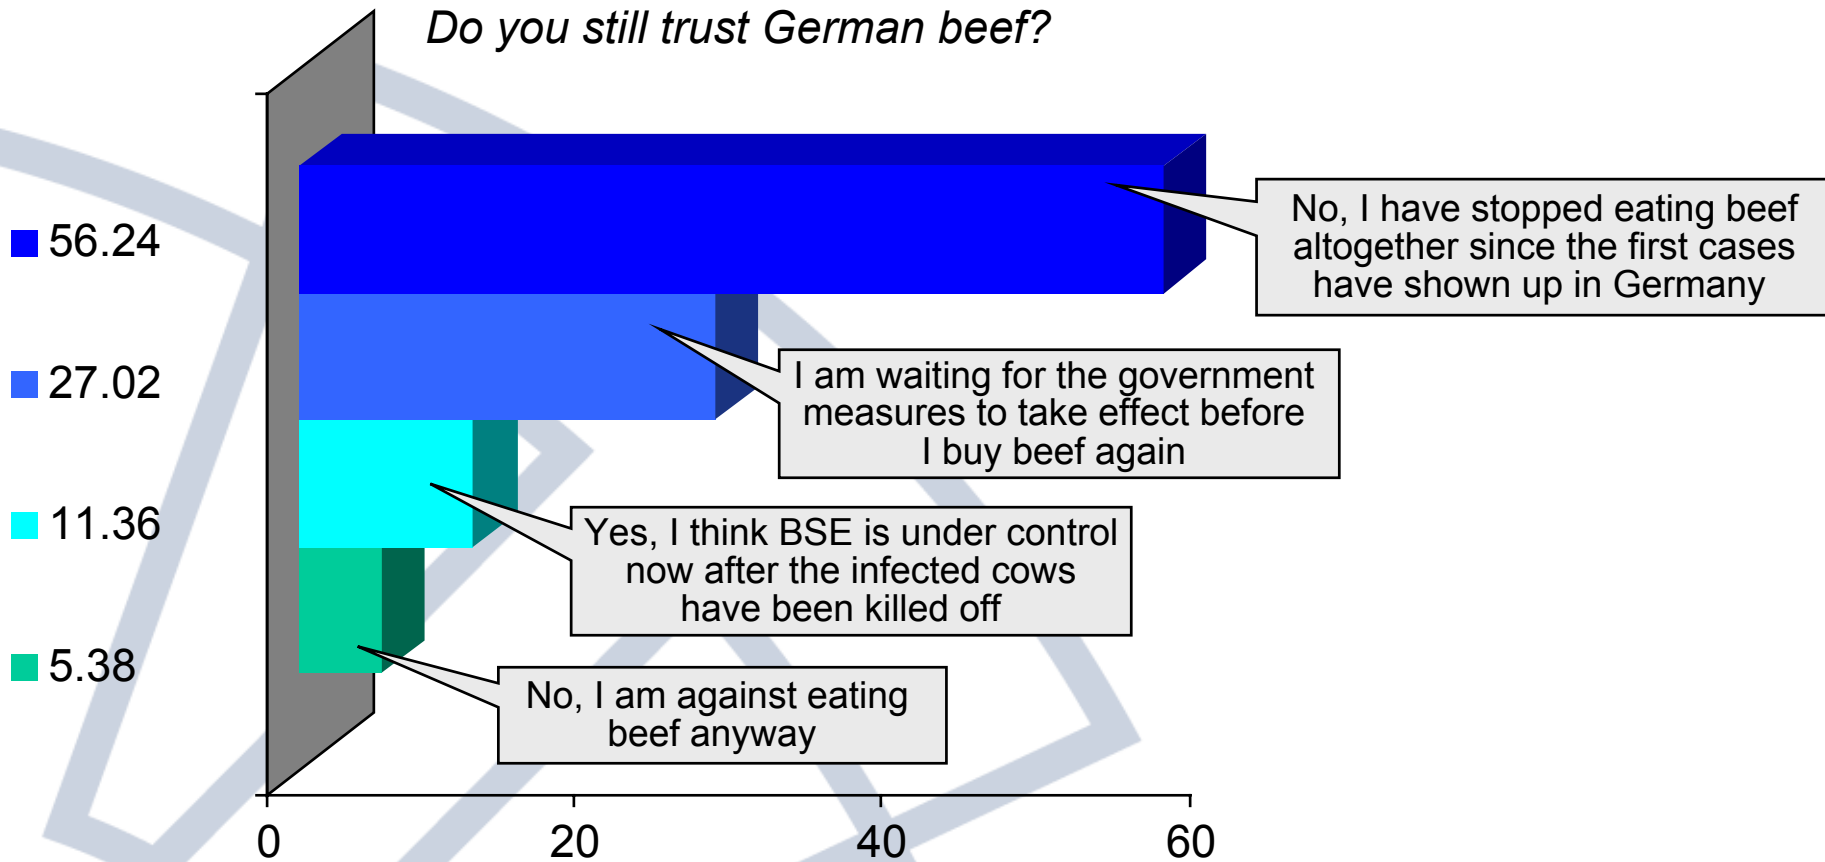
Do you still trust German beef?

56.24

27.02

11.36

5.38

No, I have stopped eating beef altogether since the first cases have shown up in Germany

I am waiting for the government measures to take effect before I buy beef again

Yes, I think BSE is under control now after the infected cows have been killed off

No, I am against eating beef anyway

0

20

40

60